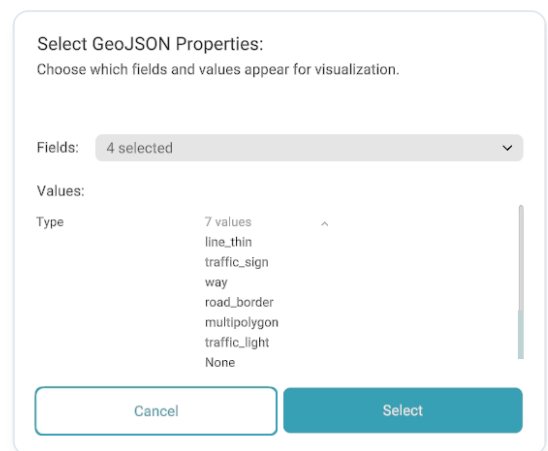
Select GeoJSON Properties:
Choose which fields and values appear for visualization.

Fields: 4 selected

Values:

Type

7 values
line_thin
traffic_sign
way
road_border
multipolygon
traffic_light
None

Cancel

Select